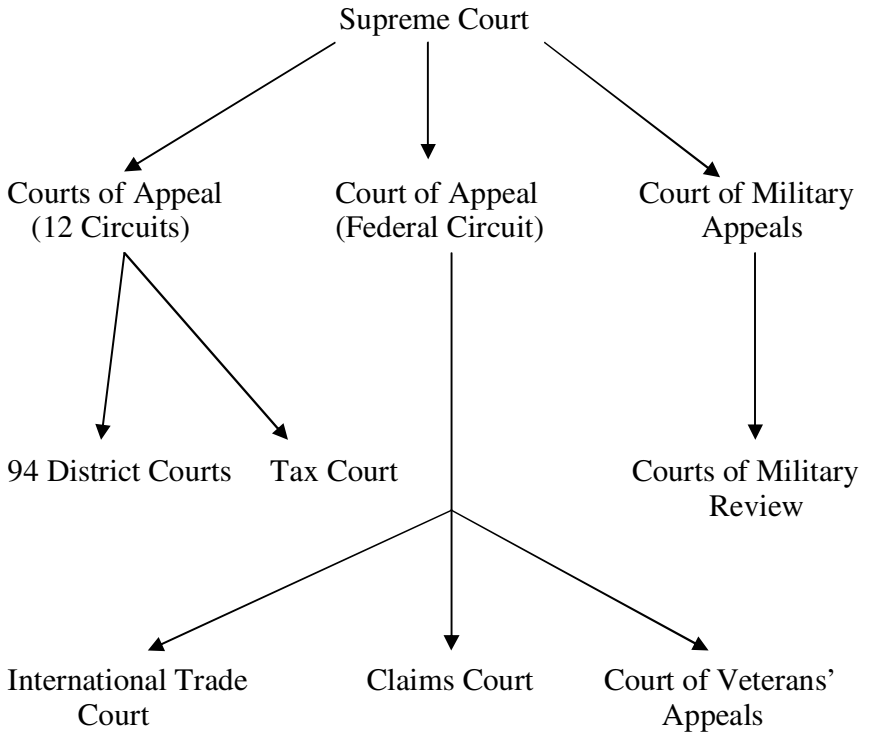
Supreme Court

Courts of Appeal (12 Circuits)

Court of Appeal (Federal Circuit)

Court of Military Appeals

94 District Courts

Tax Court

Courts of Military Review

International Trade Court

Claims Court

Court of Veterans' Appeals